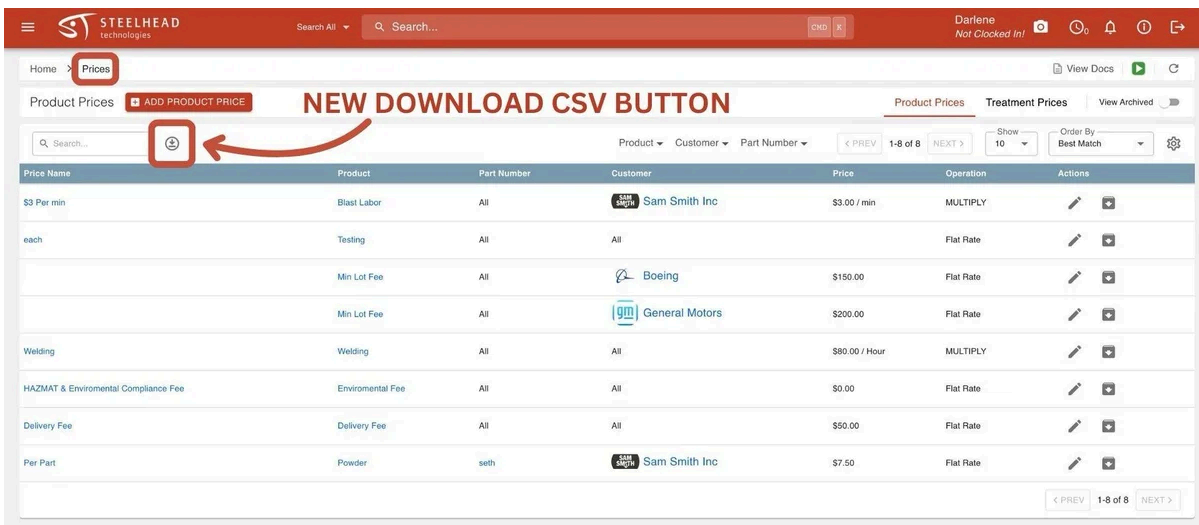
STEELHEAD technologies

Search All ▾ Search... CMD K

Darlene
Not Clocked In!

Home > Prices

View Docs

Product Prices ADD PRODUCT PRICE

NEW DOWNLOAD CSV BUTTON

Product Prices Treatment Prices View Archived

Search...

Product ▾ Customer ▾ Part Number ▾ ‹ PREV 1-8 of 8 NEXT › Show 10 Order By Best Match

| Price Name | Product | Part Number | Customer | Price | Operation | Actions |
|---|---|---|---|---|---|---|
| \$3 Per min | Blast Labor | All | SAM SMITH Sam Smith Inc | \$3.00 / min | MULTIPLY | |
| each | Testing | All | All | | Flat Rate | |
| | Min Lot Fee | All | Boeing | \$150.00 | Flat Rate | |
| | Min Lot Fee | All | gm General Motors | \$200.00 | Flat Rate | |
| Welding | Welding | All | All | \$80.00 / Hour | MULTIPLY | |
| HAZMAT & Enviromental Compliance Fee | Enviromental Fee | All | All | \$0.00 | Flat Rate | |
| Delivery Fee | Delivery Fee | All | All | \$50.00 | Flat Rate | |
| Per Part | Powder | seth | SAM SMITH Sam Smith Inc | \$7.50 | Flat Rate | |

‹ PREV 1-8 of 8 NEXT ›